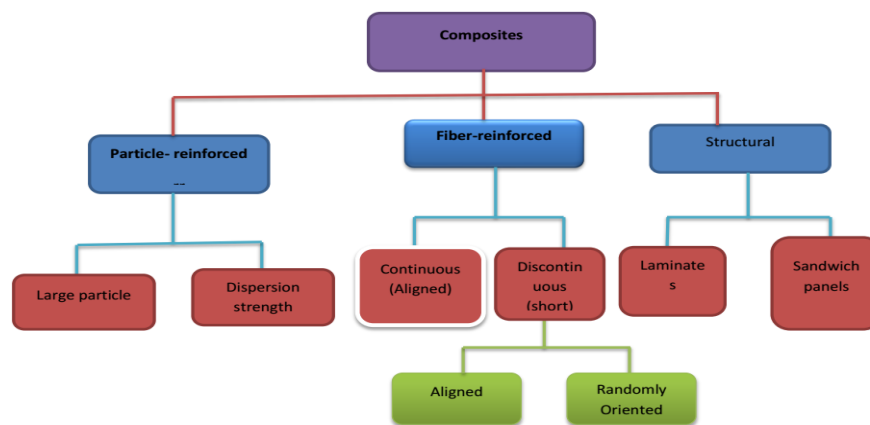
Composites

Particle- reinforced --

Fiber-reinforced

Structural

Large particle

Dispersion strength

Continuous (Aligned)

Discontinuous (short)

Laminates

Sandwich panels

Aligned

Randomly Oriented